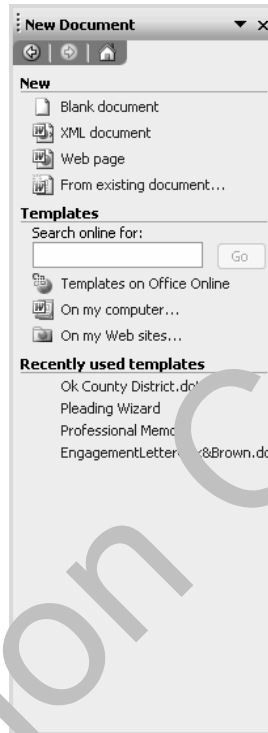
New Document

New

Blank document

XML document

Web page

From existing document...

Templates

Search online for:

Go

Templates on Office Online

On my computer...

On my Web sites...

Recently used templates

Ok County District.do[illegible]

Pleading Wizard

Professional Memo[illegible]

EngagementLetter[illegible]&Brown.do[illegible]

on C